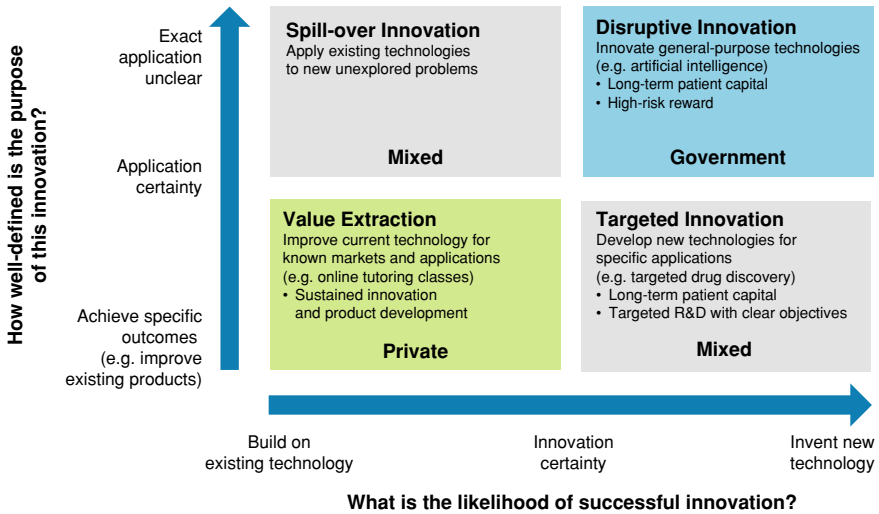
How well-defined is the purpose of this innovation?

Exact application unclear

Application certainty

Achieve specific outcomes (e.g. improve existing products)

**Spill-over Innovation**
Apply existing technologies to new unexplored problems

**Mixed**

**Disruptive Innovation**
Innovate general-purpose technologies (e.g. artificial intelligence)
• Long-term patient capital
• High-risk reward

**Government**

**Value Extraction**
Improve current technology for known markets and applications (e.g. online tutoring classes)
• Sustained innovation and product development

**Private**

**Targeted Innovation**
Develop new technologies for specific applications (e.g. targeted drug discovery)
• Long-term patient capital
• Targeted R&D with clear objectives

**Mixed**

Build on existing technology

Innovation certainty

Invent new technology

What is the likelihood of successful innovation?